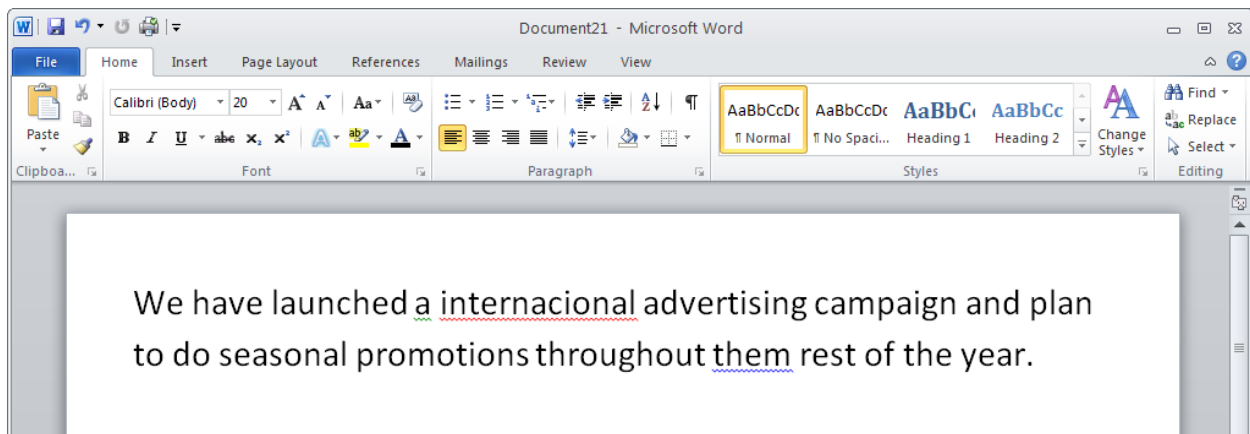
Document21 - Microsoft Word

File Home Insert Page Layout References Mailings Review View

Paste
Clipboa...

Calibri (Body) 20
B I U abe $x_2$ $x^2$
Font

Paragraph

AaBbCcDc ¶ Normal
AaBbCcDc ¶ No Spaci...
AaBbC Heading 1
AaBbCc Heading 2
Change Styles
Styles

Find
Replace
Select
Editing

We have launched a internacional advertising campaign and plan to do seasonal promotions throughout them rest of the year.